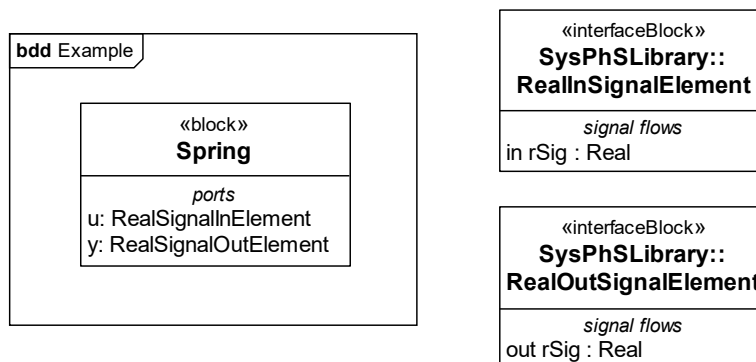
bdd Example

«block»
Spring

ports
u: RealSignalInElement
y: RealSignalOutElement

«interfaceBlock»
SysPhSLibrary::
RealInSignalElement

signal flows
in rSig : Real

«interfaceBlock»
SysPhSLibrary::
RealOutSignalElement

signal flows
out rSig : Real